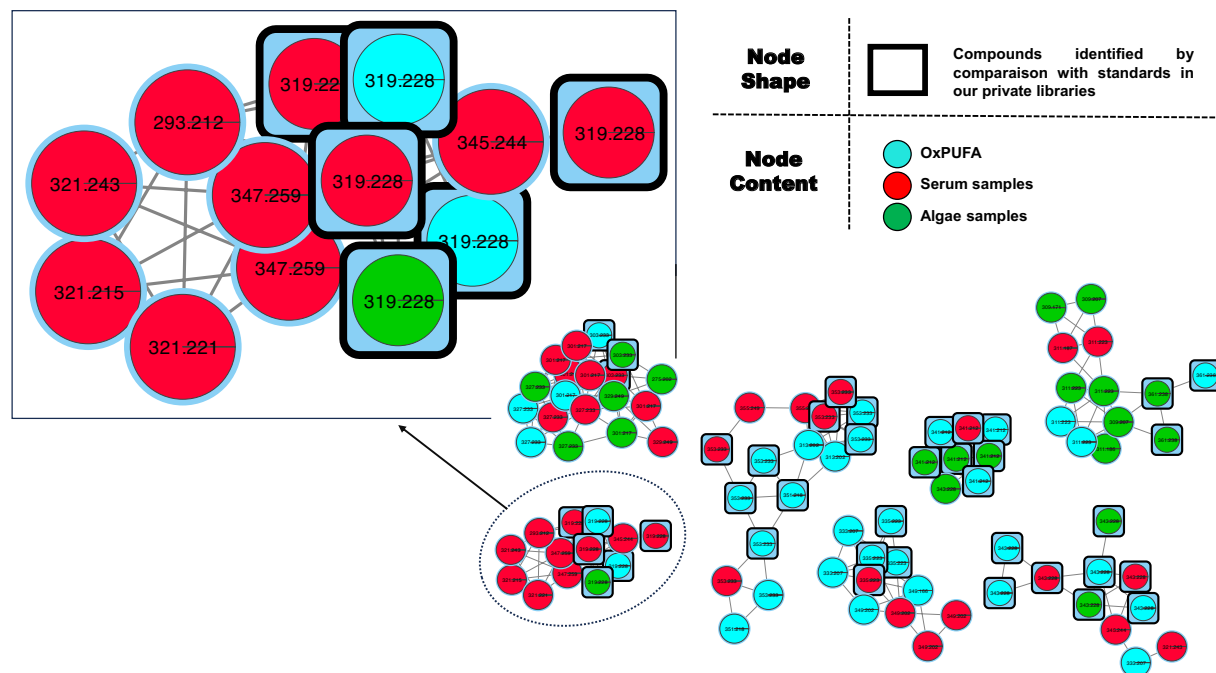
319.22
319.228
293.212
345.244
319.228
321.243
347.259
319.228
319.228
321.215
347.259
319.228
321.221

Node Shape

Compounds identified by comparaison with standards in our private libraries

Node Content

OxPUFA
Serum samples
Algae samples

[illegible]